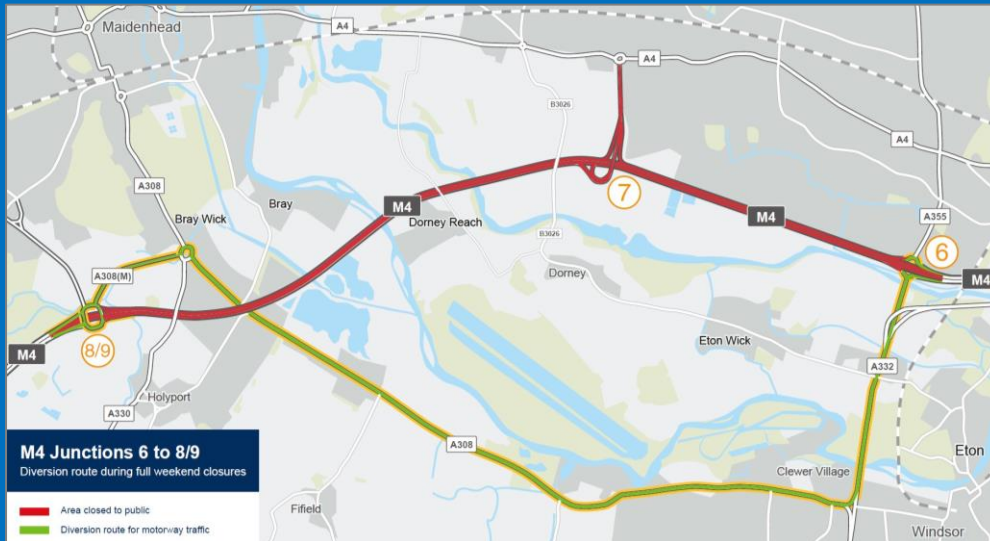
Maidenhead
A4
A4
B3026
A4
A308
Bray Wick
Bray
M4
Dorney Reach
7
M4
A355
6
M4
B3026
Dorney
A308(M)
M4
8/9
Eton Wick
A332
Holyport
A330
M4 Junctions 6 to 8/9
Diversion route during full weekend closures
A308
Clewer Village
Eton
Area closed to public
Diversion route for motorway traffic
Fifield
Windsor